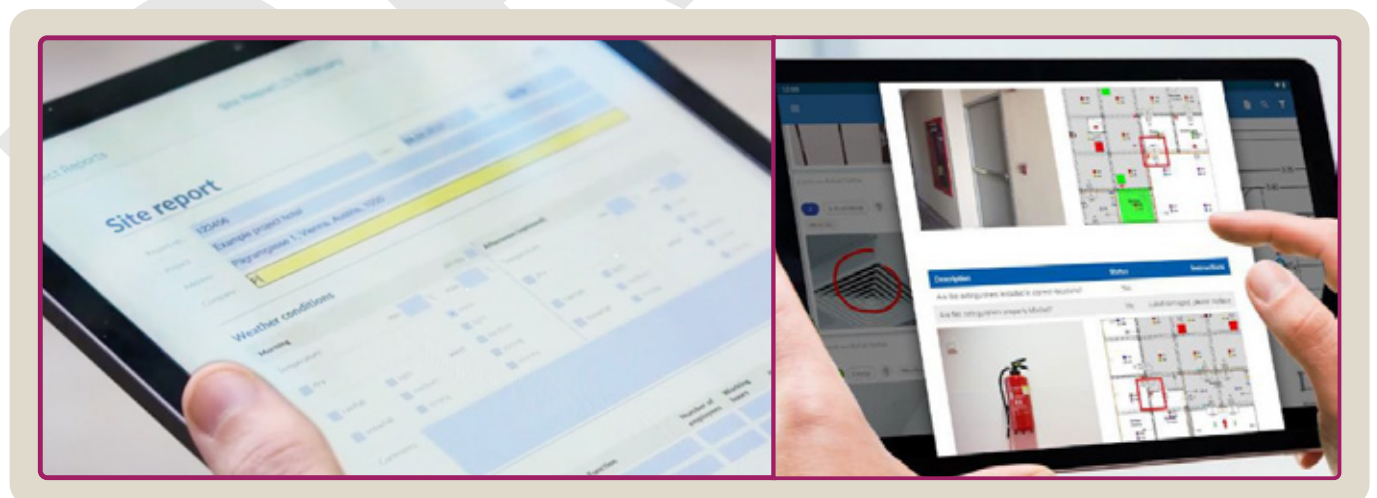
Site Reports

Site report

Project no. 123456
Project Example project tablet
Address Payergasse 1, Vienna, Austria, 1000
Company

Weather conditions
Morning
Afternoon conditions

Number of employees
Working hours

Description
Status
Are fire extinguishers installed in correct locations?
Yes
Are fire extinguishers properly labelled?
No
Label damaged, please replace